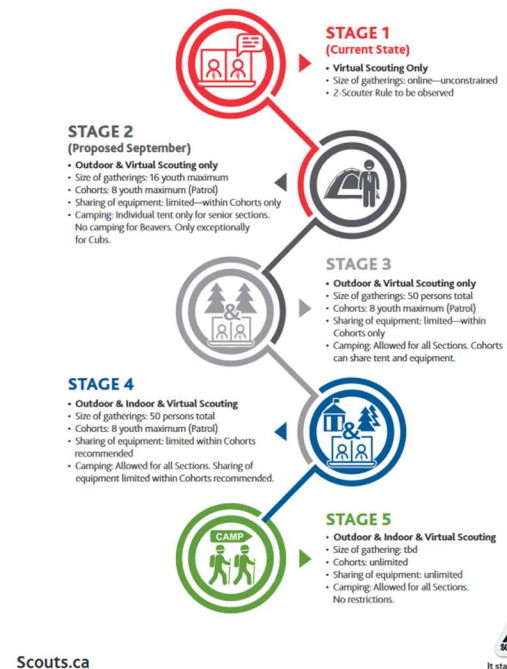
STAGE 1
(Current State)
• Virtual Scouting Only
• Size of gatherings: online—unconstrained
• 2-Scouter Rule to be observed

STAGE 2
(Proposed September)
• Outdoor & Virtual Scouting only
• Size of gatherings: 16 youth maximum
• Cohorts: 8 youth maximum (Patrol)
• Sharing of equipment: limited—within Cohorts only
• Camping: Individual tent only for senior sections. No camping for Beavers. Only exceptionally for Cubs.

&

STAGE 3
• Outdoor & Virtual Scouting only
• Size of gatherings: 50 persons total
• Cohorts: 8 youth maximum (Patrol)
• Sharing of equipment: limited—within Cohorts only
• Camping: Allowed for all Sections. Cohorts can share tent and equipment.

STAGE 4
• Outdoor & Indoor & Virtual Scouting
• Size of gatherings: 50 persons total
• Cohorts: 8 youth maximum (Patrol)
• Sharing of equipment: limited within Cohorts recommended
• Camping: Allowed for all Sections. Sharing of equipment limited within Cohorts recommended.

&

CAMP

STAGE 5
• Outdoor & Indoor & Virtual Scouting
• Size of gathering: tbd
• Cohorts: unlimited
• Sharing of equipment: unlimited
• Camping: Allowed for all Sections. No restrictions.

Scouts.ca

It sta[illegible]